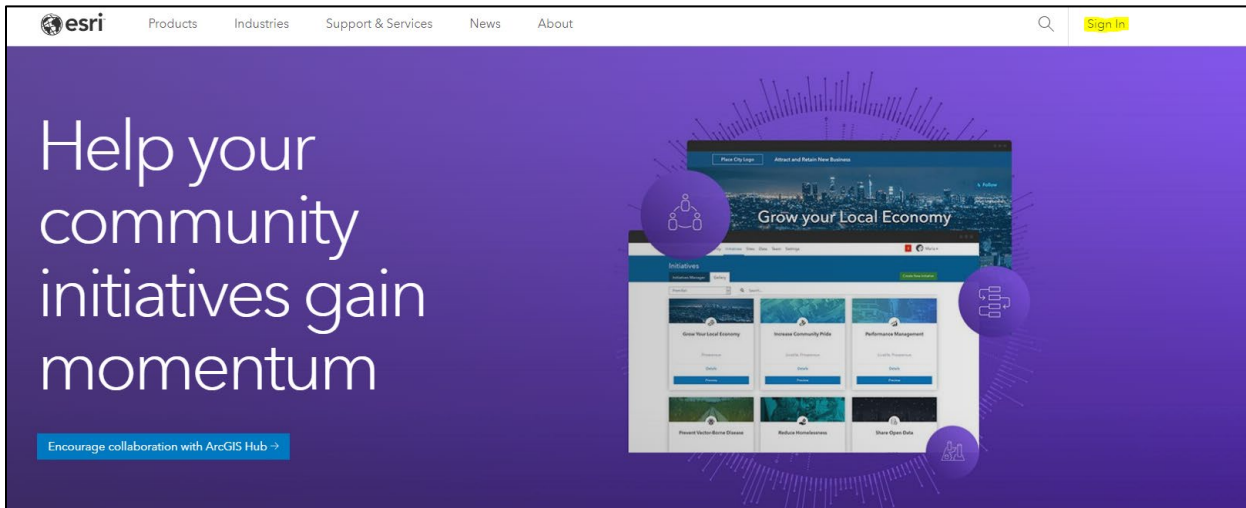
esri Products Industries Support & Services News About Sign In

Help your community initiatives gain momentum

Encourage collaboration with ArcGIS Hub →

Place City Logo Attract and Retain New Business

Follow

Grow your Local Economy

Initiatives Sites Maps Teams Settings

Initiatives

Initiatives Manager Gallery

Create New Initiative

Grow Your Local Economy

Increase Community Pride

Performance Management

Details

Preview

Prevent Vector-Borne Disease

Reduce Homelessness

Share Open Data